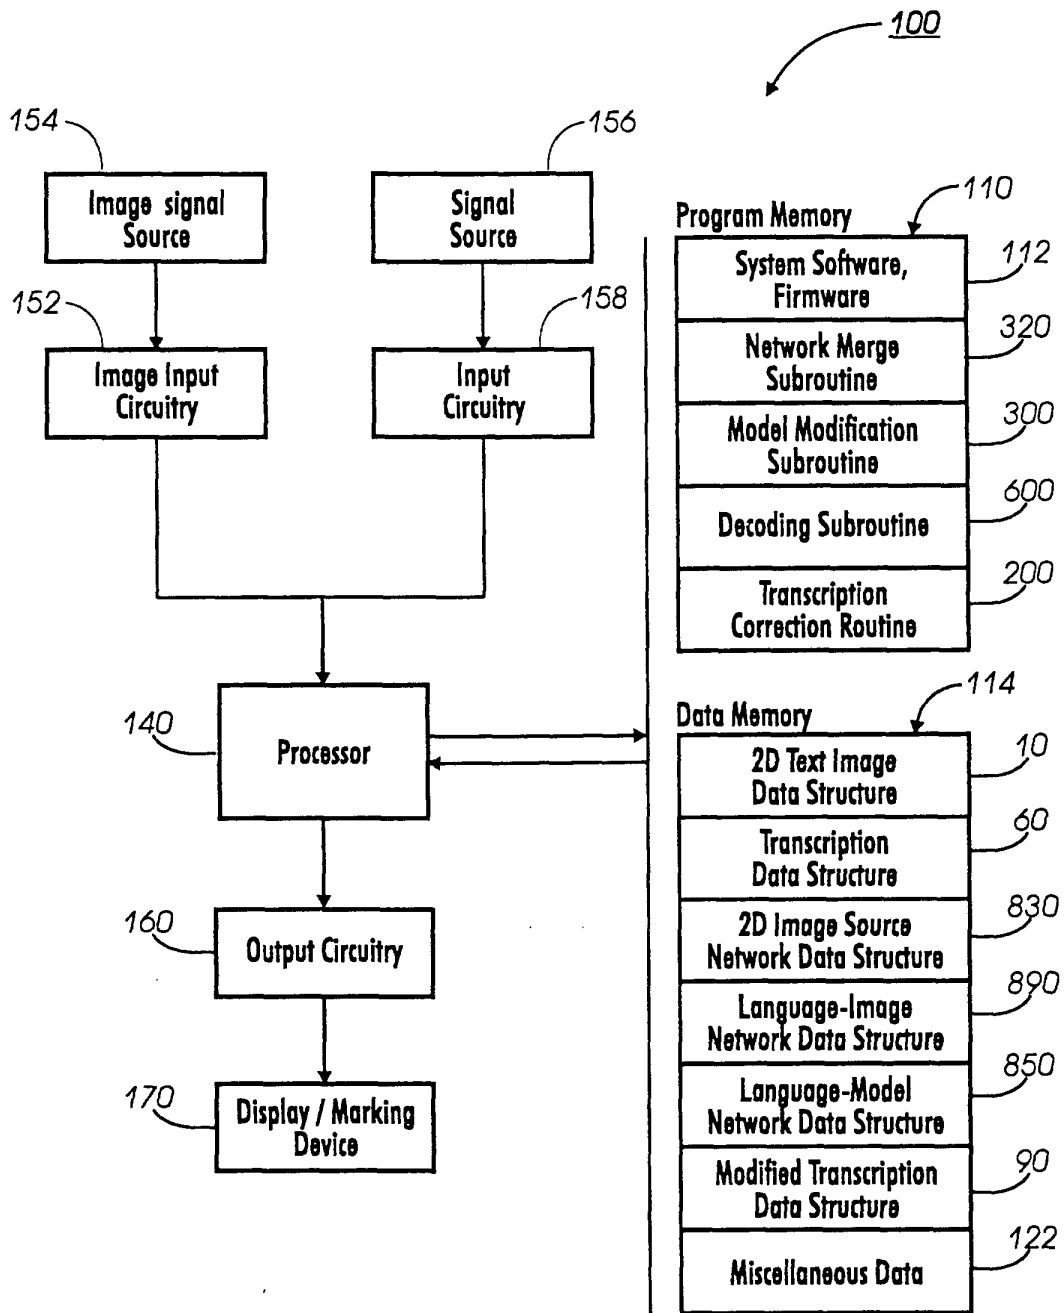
100

154

Image signal Source

156

Signal Source

152

Image Input Circuitry

158

Input Circuitry

140

Processor

160

Output Circuitry

170

Display / Marking Device

110

Program Memory

System Software, Firmware

112

Network Merge Subroutine

320

Model Modification Subroutine

300

Decoding Subroutine

600

Transcription Correction Routine

200

114

Data Memory

2D Text Image Data Structure

10

Transcription Data Structure

60

2D Image Source Network Data Structure

830

Language-Image Network Data Structure

890

Language-Model Network Data Structure

850

Modified Transcription Data Structure

90

Miscellaneous Data

122